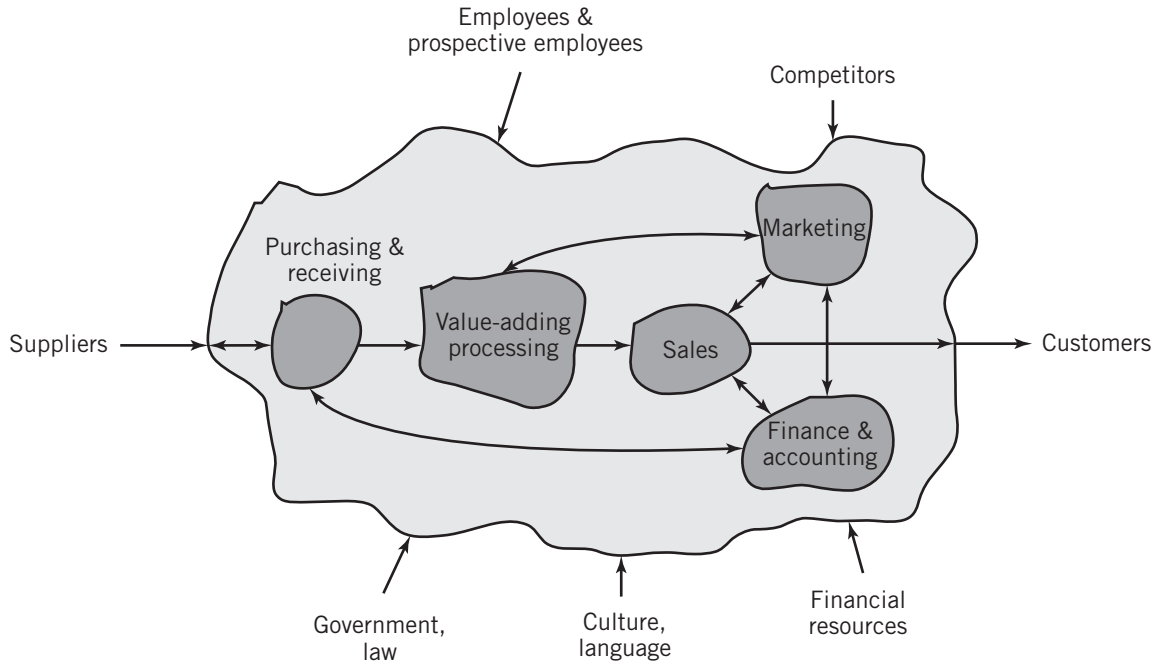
Employees & prospective employees

Competitors

Purchasing & receiving

Marketing

Suppliers

Value-adding processing

Sales

Customers

Finance & accounting

Government, law

Culture, language

Financial resources